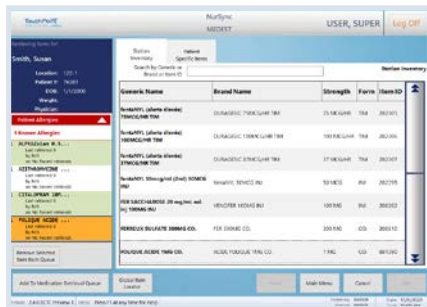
TouchPoint

NurSync
MEDEST

USER, SUPER

Log Off

Smith, Susan

Location: 120-1
Patient #: 76001
DOB: 1/1/2000
Weight:
Physician:

Patient Allergies

Known Allergies

BUPRENORPHINE HCL

AZITHROMYCIN

CITALOPRAM

FOLIQUE ACIDE

Remove Selected Item from Queue

Station Inventory

Patient Specific Items

Search by Generic or Brand or Item ID

Station Inventory

| Generic Name | Brand Name | Strength | Form | Item ID |
|---|---|---|---|---|
| fentaNYL (albeta dlosde) 75MCG/HR TIM | DURAGESIC 75MCG/HR TIM | 75 MCG/HR | TIM | 282305 |
| fentaNYL (albeta dlosde) 100MCG/HR TIM | DURAGESIC 100MCG/HR TIM | 100 MCG/HR | TIM | 282306 |
| fentaNYL (albeta dlosde) 37MCG/HR TIM | DURAGESIC 37MCG/HR TIM | 37 MCG/HR | TIM | 282307 |
| fentaNYL 50mcg/ml (2ml) 50MCG INJ | fentaNYL 50MCG INJ | 50 MCG | INJ | 282295 |
| FER SACCHAROSE 20 mg/mL sol. inj 100MG INJ | VENOFER 100MG INJ | 100 MG | INJ | 300202 |
| FERREUX SULFATE 300MG CO. | FER 300MG CO. | 300 MG | CO. | 300210 |
| FOLIQUE ACIDE 1MG CO. | ACIDE FOLIQUE 1MG CO. | 1 MG | CO. | 001240 |

Add To Medication Removal Queue

Global Item Locator

Main Menu

Cancel